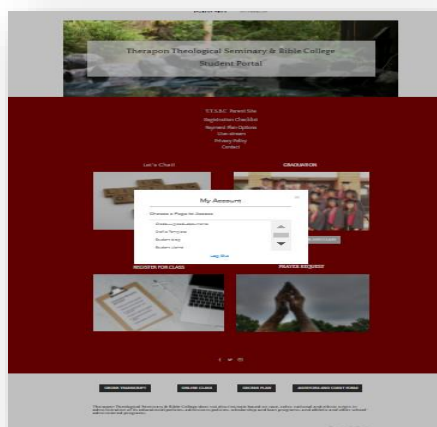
Therapon Theological Seminary & Bible College
Student Portal

T.T.S.&.B.C. Parent Site
Registration Checklist
Payment Plan Options
Class stream
Privacy Policy
Contact

Let's Chat!

GRADUATION

My Account
Choose a Page to Access
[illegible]
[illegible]
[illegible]
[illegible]
Log Out

REGISTER FOR CLASS

PRAYER REQUEST

ORDER TRANSCRIPT
ONLINE CLASS
ORDER PLAN
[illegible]

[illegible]